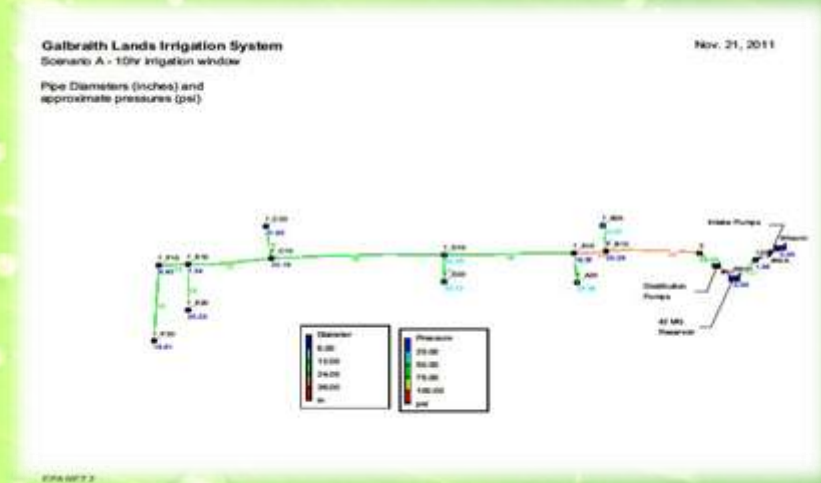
Galbraith Lands Irrigation System
Scenario A - 10hr irrigation window

Nov. 21, 2011

Pipe Diameters (inches) and approximate pressures (psi)

Intake Pumps

Distribution Pumps

40 ML Reservoir

Diameter
6.00
12.00
24.00
36.00
in

Pressure
25.00
50.00
75.00
100.00
psi

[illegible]